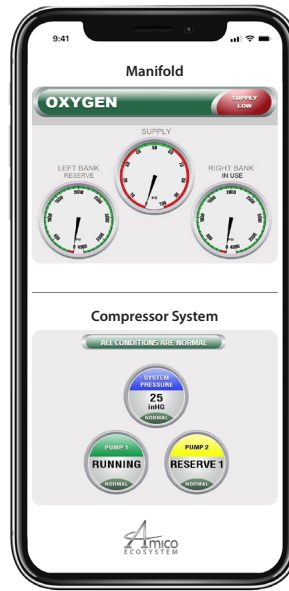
9:41

Manifold

OXYGEN

SUPPLY LOW

SUPPLY

LEFT BANK
RESERVE

RIGHT BANK
IN USE

Compressor System

ALL CONDITIONS ARE NORMAL

SYSTEM PRESSURE
25
inHG
NORMAL

PUMP 1
RUNNING
NORMAL

PUMP 2
RESERVE 1
NORMAL

Amico
ECOSYSTEM